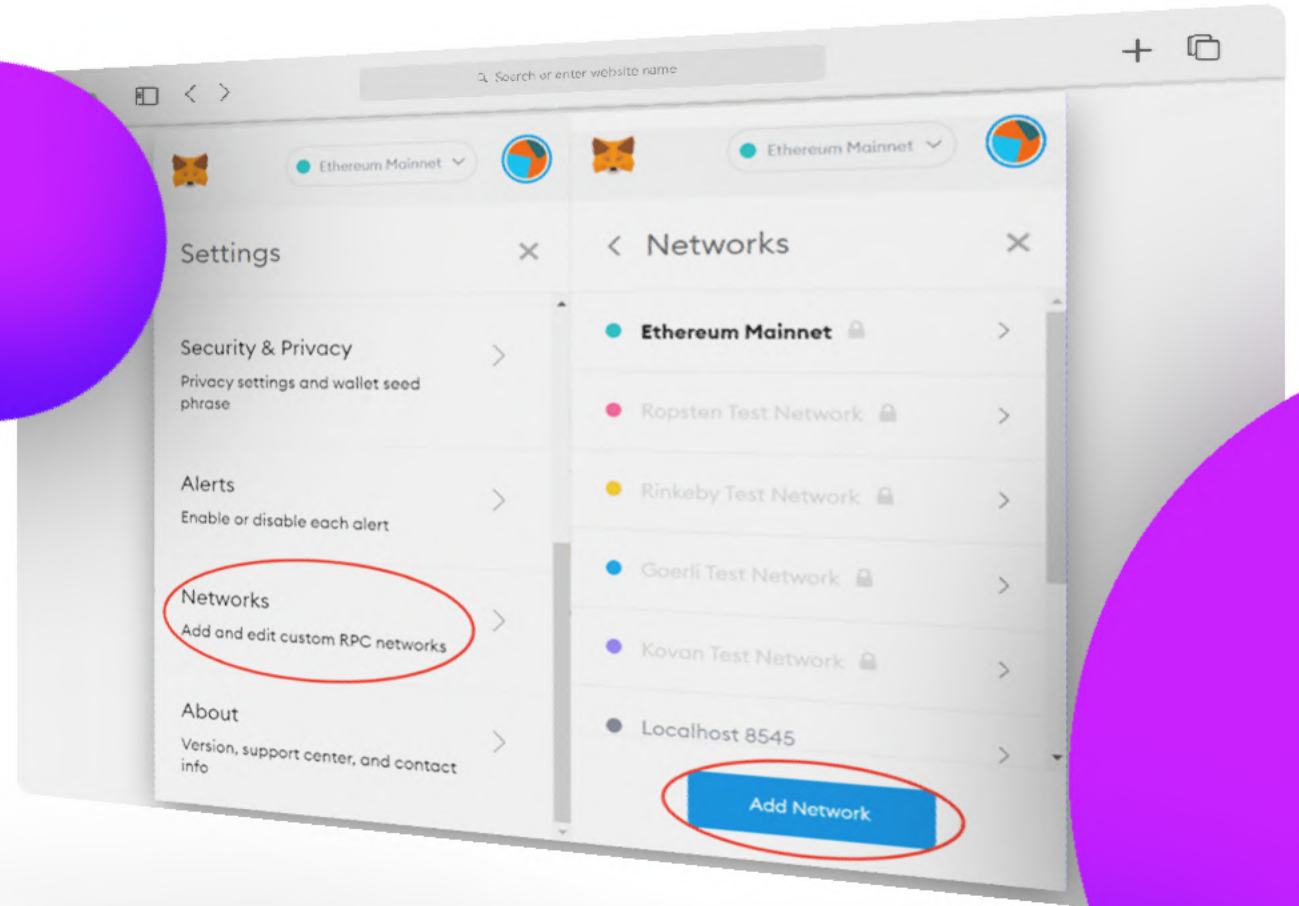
Search or enter website name

Ethereum Mainnet

Settings

Security & Privacy
Privacy settings and wallet seed phrase

Alerts
Enable or disable each alert

Networks
Add and edit custom RPC networks

About
Version, support center, and contact info

Ethereum Mainnet

Networks

Ethereum Mainnet

Ropsten Test Network

Rinkeby Test Network

Goerli Test Network

Kovan Test Network

Localhost 8545

Add Network